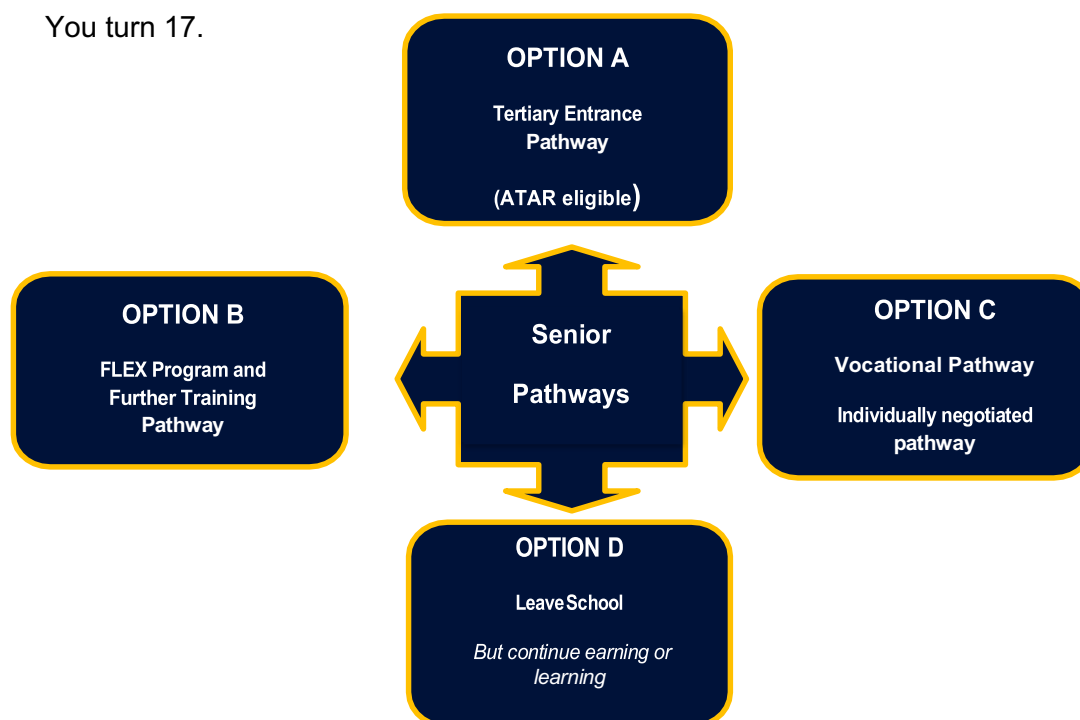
You turn 17.

OPTION A

Tertiary Entrance Pathway

(ATAR eligible)

OPTION B

FLEX Program and Further Training Pathway

Senior Pathways

OPTION C

Vocational Pathway

Individually negotiated pathway

OPTION D

Leave School

But continue earning or learning